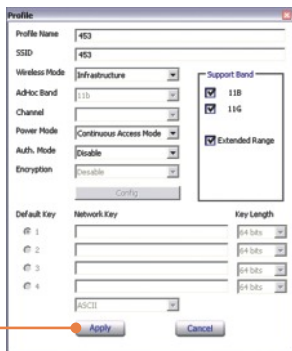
Profile

Profile Name 453

SSID 453

Wireless Mode Infrastructure

AdHoc Band 11b

Channel

Power Mode Continuous Access Mode

Auth. Mode Disable

Encryption Disable

Config

Support Band

11B

11G

Extended Range

Default Key

Network Key

Key Length

1

2

3

4

64 bits

64 bits

64 bits

64 bits

ASCII

Apply

Cancel